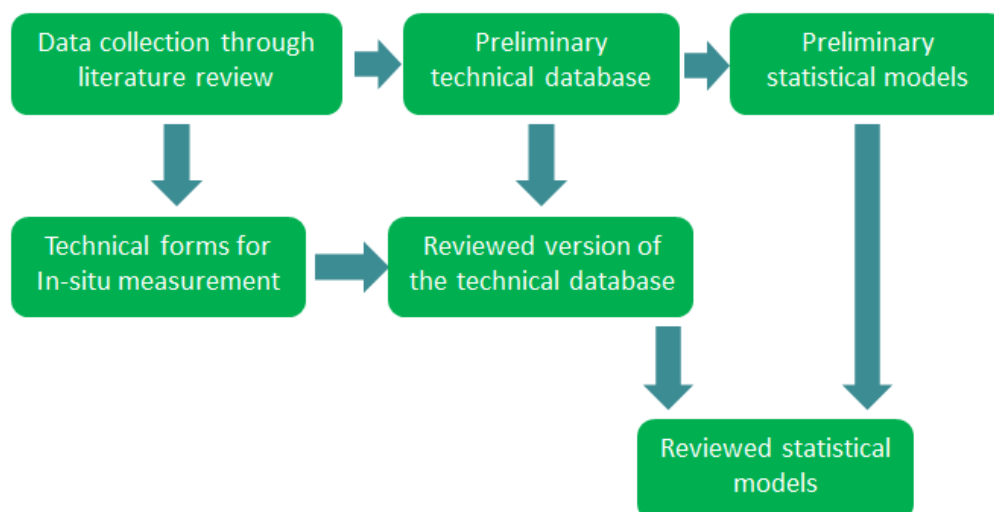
Data collection through literature review

Preliminary technical database

Preliminary statistical models

Technical forms for In-situ measurement

Reviewed version of the technical database

Reviewed statistical models